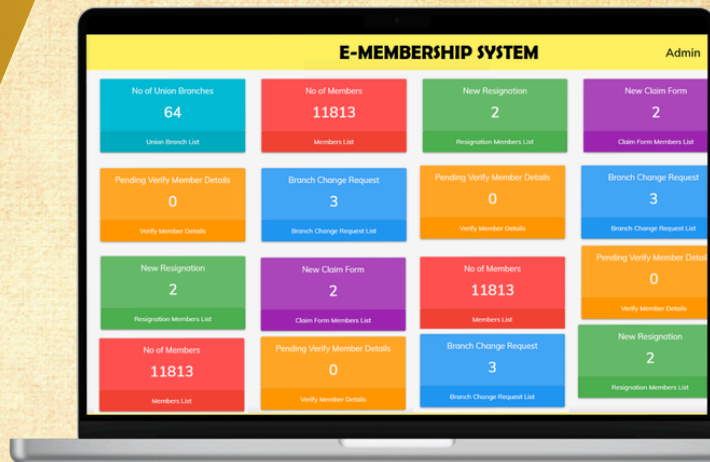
E-MEMBERSHIP SYSTEM

Admin

No of Union Branches
64
Union Branch List

No of Members
11813
Members List

New Resignation
2
Resignation Members List

New Claim Form
2
Claim Form Members List

Pending Verify Member Details
0
Verify Member Details

Branch Change Request
3
Branch Change Request List

Pending Verify Member Details
0
Verify Member Details

Branch Change Request
3
Branch Change Request List

New Resignation
2
Resignation Members List

New Claim Form
2
Claim Form Members List

No of Members
11813
Members List

Pending Verify Member Detai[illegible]
0
Verify Member Details

No of Members
11813
Members List

Pending Verify Member Details
0
Verify Member Details

Branch Change Request
3
Branch Change Request List

New Resignation
2
Resignation Members List